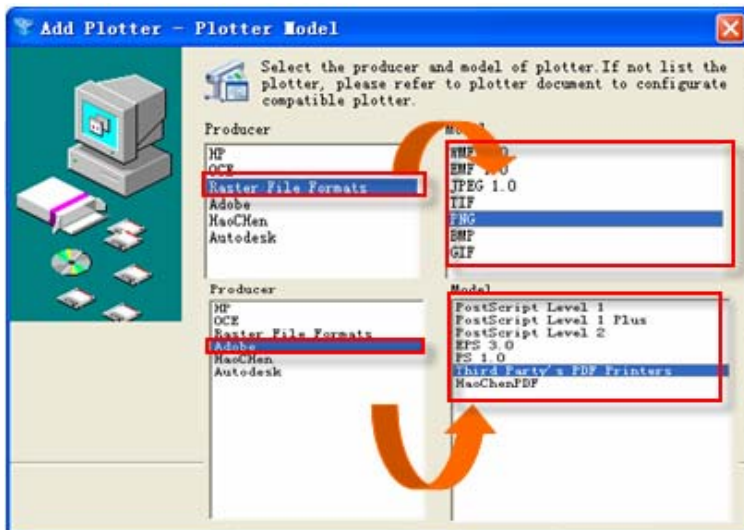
Add Plotter - Plotter Model

Select the producer and model of plotter.If not list the plotter, please refer to plotter document to configurate compatible plotter.

Producer

HP
OCE
Raster File Formats
Adobe
HaoCHen
Autodesk

Mo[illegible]

WMF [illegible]
EMF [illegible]
JPEG 1.0
TIF
PNG
BMP
GIF

Producer

HP
OCE
Raster File Formats
Adobe
HaoCHen
Autodesk

Model

PostScript Level 1
PostScript Level 1 Plus
PostScript Level 2
EPS 3.0
PS 1.0
Third Party's PDF Printers
HaoChenPDF